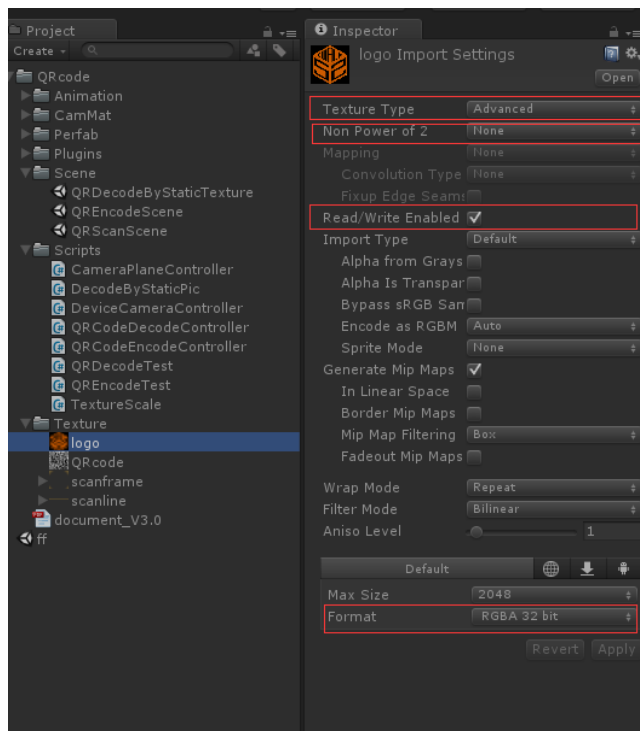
Project

Create

QRcode
Animation
CamMat
Perfab
Plugins
Scene
QRDecodeByStaticTexture
QREncodeScene
QRScanScene
Scripts
CameraPlaneController
DecodeByStaticPic
DeviceCameraController
QRCodeDecodeController
QRCodeEncodeController
QRDecodeTest
QREncodeTest
TextureScale
Texture
logo
QRcode
scanframe
scanline
document_V3.0
ff

Inspector

logo Import Settings

Open

Texture Type Advanced
Non Power of 2 None
Mapping None
Convolution Type None
Fixup Edge Seams
Read/Write Enabled
Import Type Default
Alpha from Grays
Alpha Is Transpar
Bypass sRGB San
Encode as RGBM Auto
Sprite Mode None
Generate Mip Maps
In Linear Space
Border Mip Maps
Mip Map Filtering Box
Fadeout Mip Maps

Wrap Mode Repeat
Filter Mode Bilinear
Aniso Level 1

Default

Max Size 2048
Format RGBA 32 bit

Revert Apply